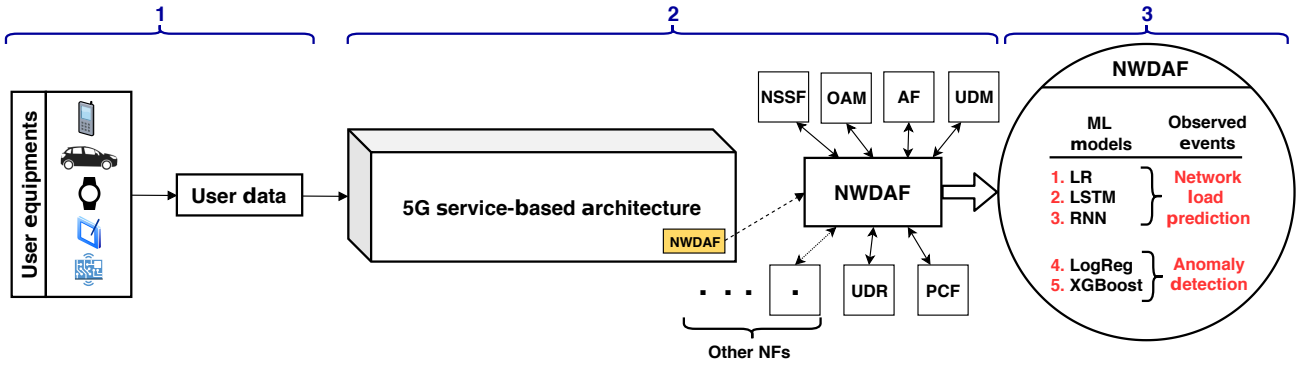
1

2

3

User equipments

User data

5G service-based architecture

NWDAF

NSSF

OAM

AF

UDM

NWDAF

. . .

.

UDR

PCF

Other NFs

NWDAF

ML models

Observed events

1. LR
2. LSTM
3. RNN

Network load prediction

4. LogReg
5. XGBoost

Anomaly detection